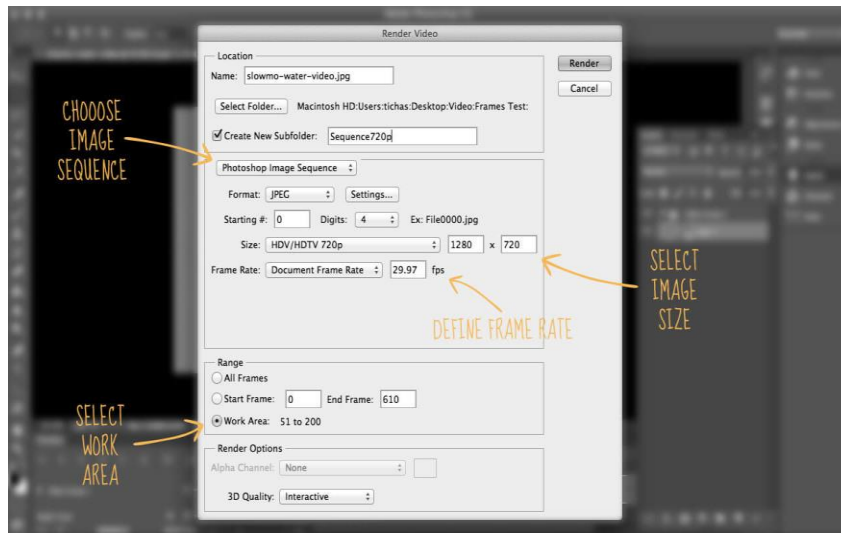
Render Video

Location

Name: slowmo-water-video.jpg

Select Folder... Macintosh HD:Users:tichas:Desktop:Video:Frames Test:

Create New Subfolder: Sequence720p

Photoshop Image Sequence

Format: JPEG Settings...

Starting #: 0 Digits: 4 Ex: File0000.jpg

Size: HDV/HDTV 720p 1280 x 720

Frame Rate: Document Frame Rate 29.97 fps

Range

All Frames

Start Frame: 0 End Frame: 610

Work Area: 51 to 200

Render Options

Alpha Channel: None

3D Quality: Interactive

Render

Cancel

CHOOOSE IMAGE SEQUENCE

SELECT IMAGE SIZE

DEFINE FRAME RATE

SELECT WORK AREA